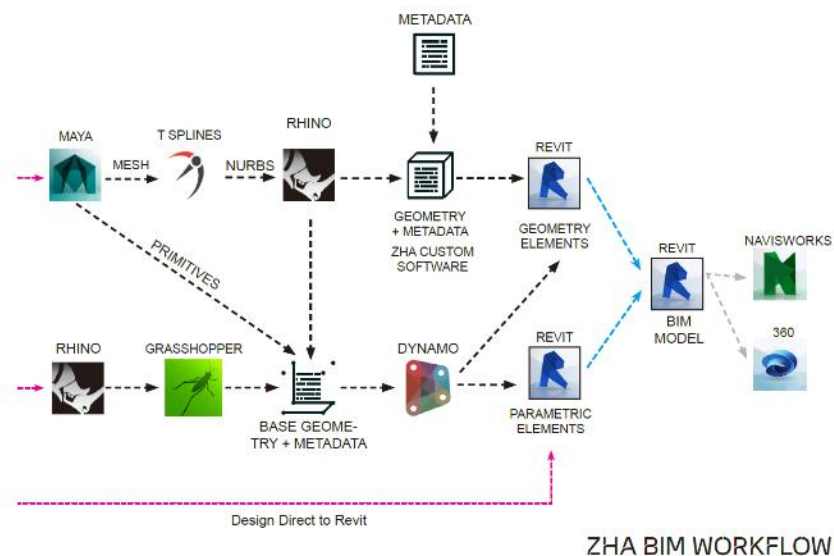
METADATA

MAYA

MESH

T SPLINES

NURBS

RHINO

GEOMETRY + METADATA

ZHA CUSTOM SOFTWARE

REVIT

GEOMETRY ELEMENTS

PRIMITIVES

REVIT

BIM MODEL

NAVISWORKS

360

RHINO

GRASSHOPPER

BASE GEOMETRY + METADATA

DYNAMO

REVIT

PARAMETRIC ELEMENTS

Design Direct to Revit

ZHA BIM WORKFLOW